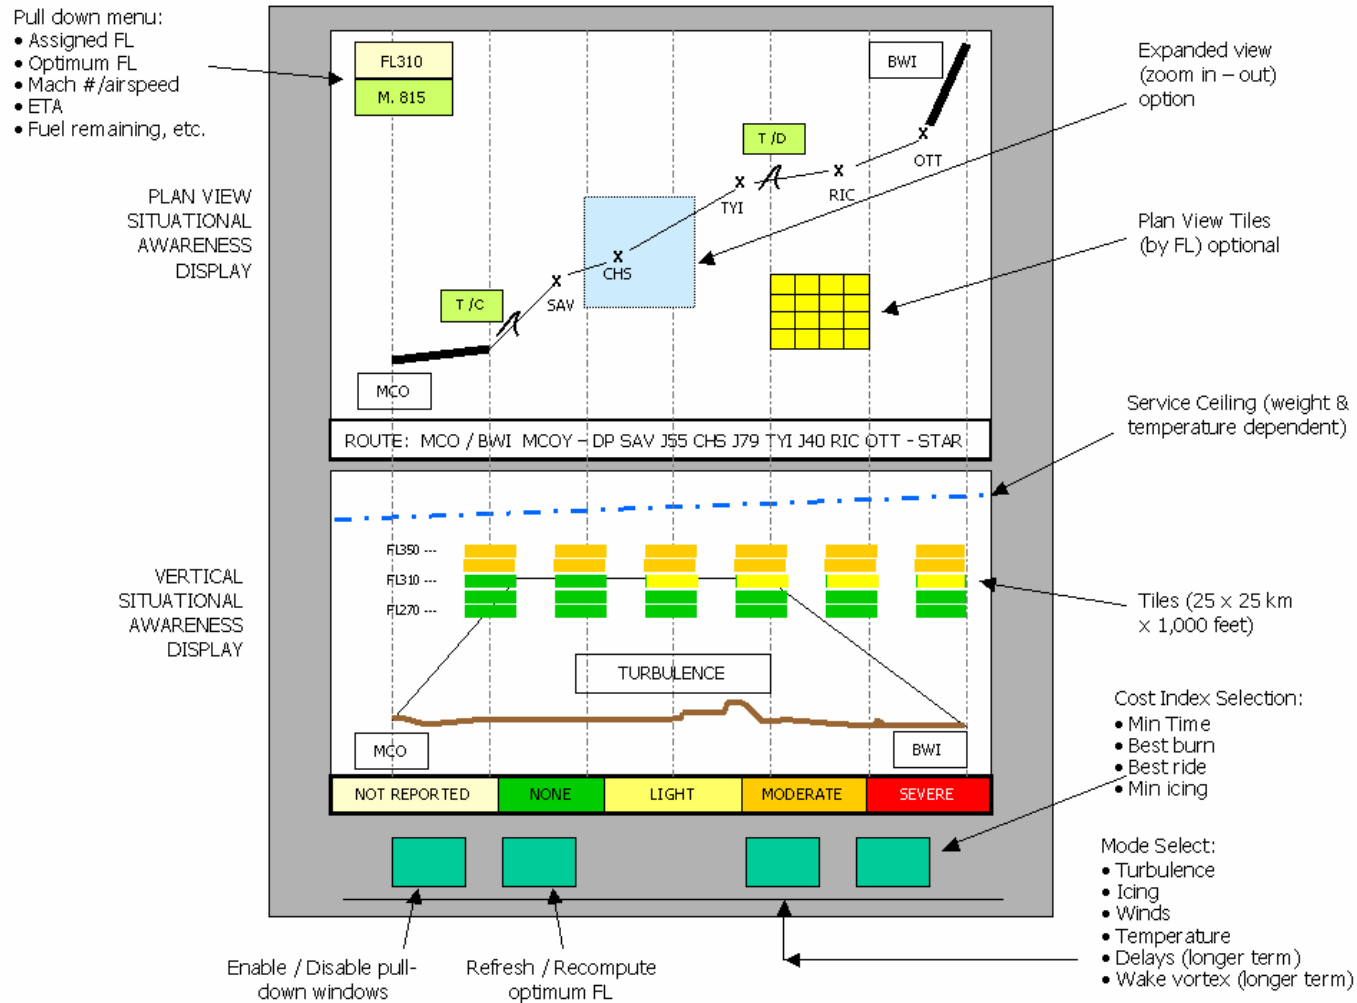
Pull down menu:
• Assigned FL
• Optimum FL
• Mach #/airspeed
• ETA
• Fuel remaining, etc.

PLAN VIEW SITUATIONAL AWARENESS DISPLAY

FL310
M. 815

BWI

T /D

OTT

RIC

TYI

CHS

SAV

T /C

MCO

Expanded view (zoom in – out) option

Plan View Tiles (by FL) optional

ROUTE: MCO / BWI MCOY – DP SAV J55 CHS J79 TYI J40 RIC OTT - STAR

Service Ceiling (weight & temperature dependent)

VERTICAL SITUATIONAL AWARENESS DISPLAY

FL350 ---
FL310 ---
FL270 ---

Tiles (25 x 25 km x 1,000 feet)

TURBULENCE

MCO

BWI

Cost Index Selection:
• Min Time
• Best burn
• Best ride
• Min icing

| NOT REPORTED | NONE | LIGHT | MODERATE | SEVERE |
|---|---|---|---|---|

Mode Select:
• Turbulence
• Icing
• Winds
• Temperature
• Delays (longer term)
• Wake vortex (longer term)

Enable / Disable pull-down windows

Refresh / Recompute optimum FL